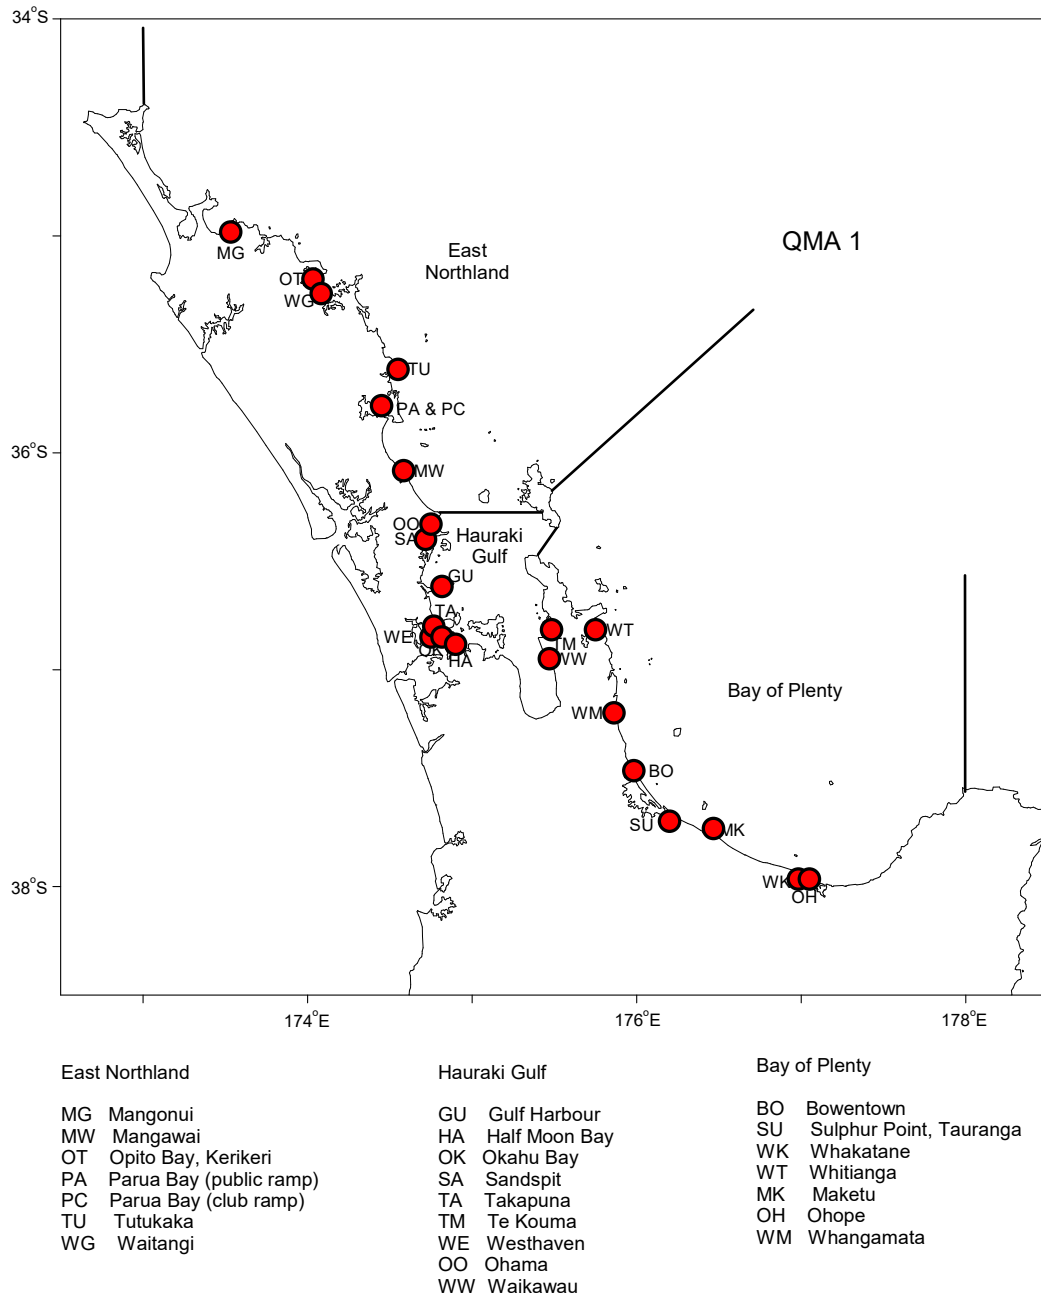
34°S

36°S

38°S

174°E 176°E 178°E

QMA 1

East Northland

Hauraki Gulf

Bay of Plenty

MG
OT
WG
TU
PA & PC
MW
OO
SA
GU
TA
WE
OK
HA
TM
WT
WW
WM
BO
SU
MK
WK
OH

East Northland

MG Mangonui
MW Mangawai
OT Opito Bay, Kerikeri
PA Parua Bay (public ramp)
PC Parua Bay (club ramp)
TU Tutukaka
WG Waitangi

Hauraki Gulf

GU Gulf Harbour
HA Half Moon Bay
OK Okahu Bay
SA Sandspit
TA Takapuna
TM Te Kouma
WE Westhaven
OO Ohama
WW Waikawau

Bay of Plenty

BO Bowentown
SU Sulphur Point, Tauranga
WK Whakatane
WT Whitianga
MK Maketu
OH Ohope
WM Whangamata